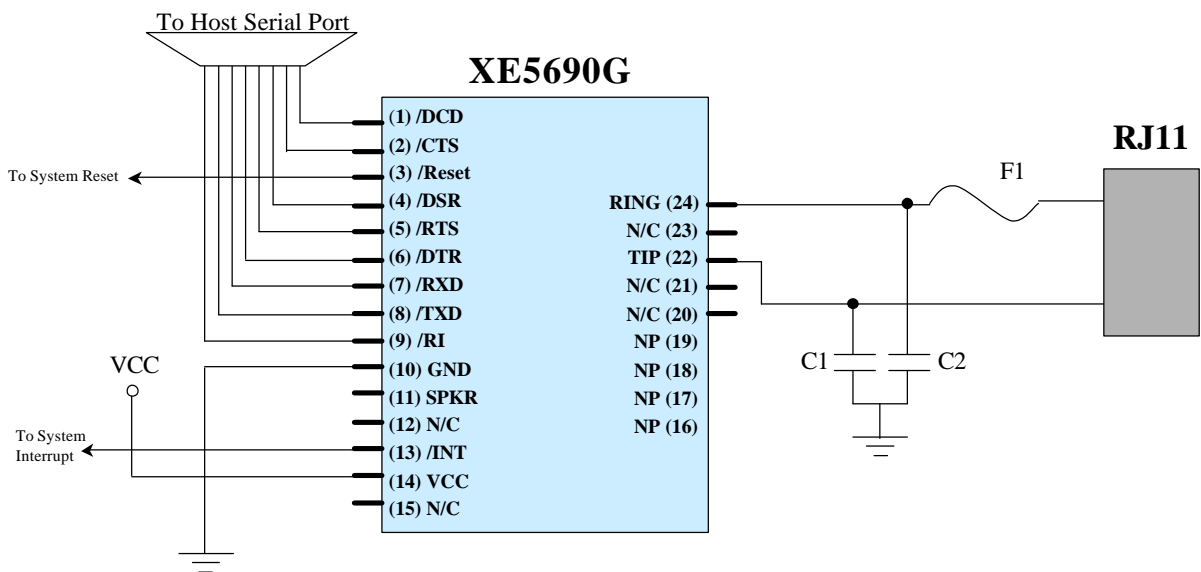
To Host Serial Port

XE5690G

(1) /DCD
(2) /CTS
(3) /Reset
(4) /DSR
(5) /RTS
(6) /DTR
(7) /RXD
(8) /TXD
(9) /RI
(10) GND
(11) SPKR
(12) N/C
(13) /INT
(14) VCC
(15) N/C

RING (24)
N/C (23)
TIP (22)
N/C (21)
N/C (20)
NP (19)
NP (18)
NP (17)
NP (16)

To System Reset

VCC

To System Interrupt

RJ11

F1

C1

C2